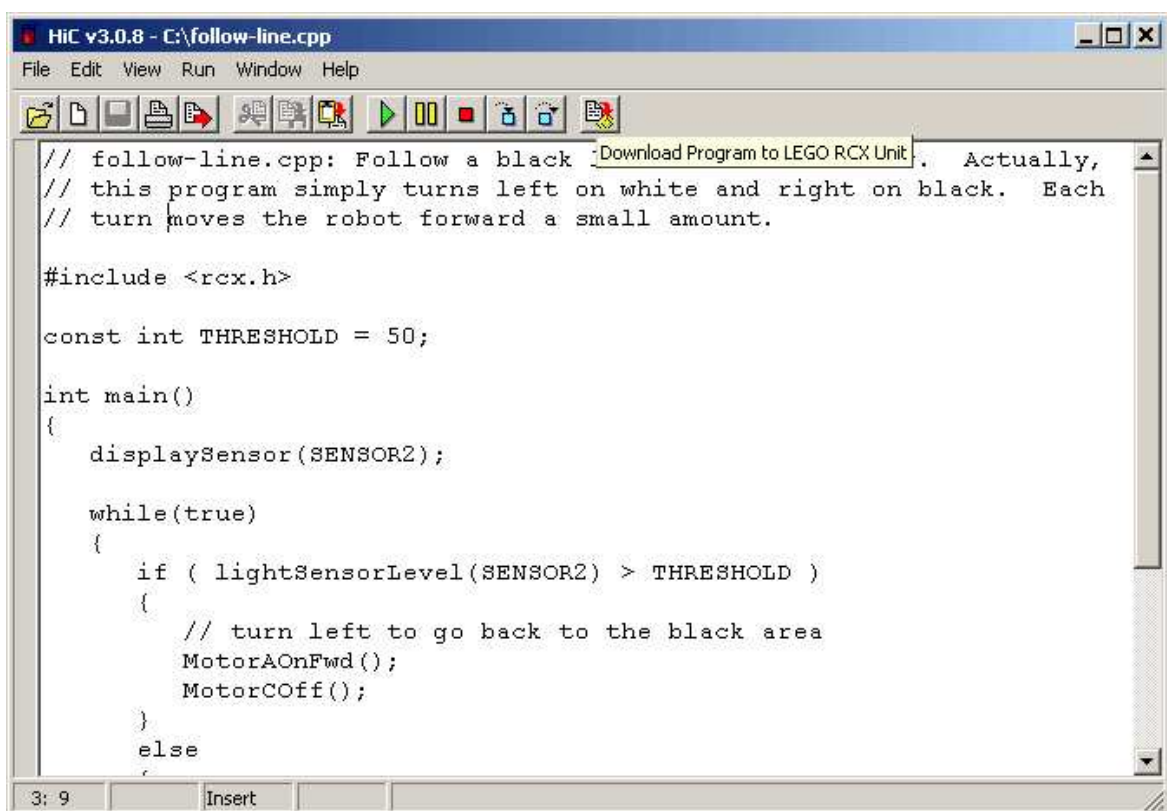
HiC v3.0.8 - C:\follow-line.cpp

File Edit View Run Window Help

Download Program to LEGO RCX Unit

// follow-line.cpp: Follow a black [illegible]. Actually,
// this program simply turns left on white and right on black. Each
// turn moves the robot forward a small amount.

#include <rcx.h>

const int THRESHOLD = 50;

int main()
{
   displaySensor(SENSOR2);

   while(true)
   {
      if ( lightSensorLevel(SENSOR2) > THRESHOLD )
      {
         // turn left to go back to the black area
         MotorAOnFwd();
         MotorCOff();
      }
      else

3: 9 Insert